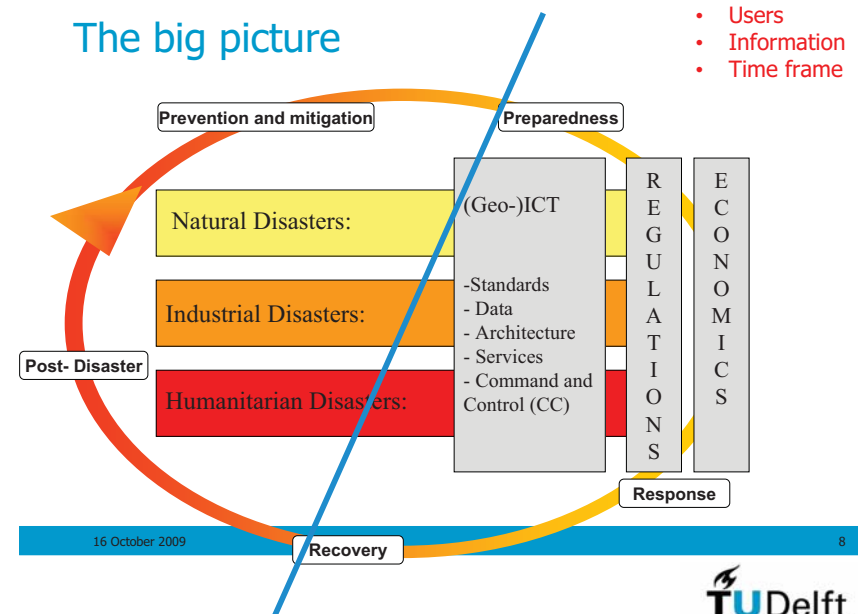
The big picture

- Users
- Information
- Time frame

Prevention and mitigation

Preparedness

Natural Disasters:

Industrial Disasters:

Humanitarian Disasters:

(Geo-)ICT

-Standards
- Data
- Architecture
- Services
- Command and Control (CC)

REGULATIONS

ECONOMICS

Post- Disaster

Response

Recovery

16 October 2009

8

TUDelft